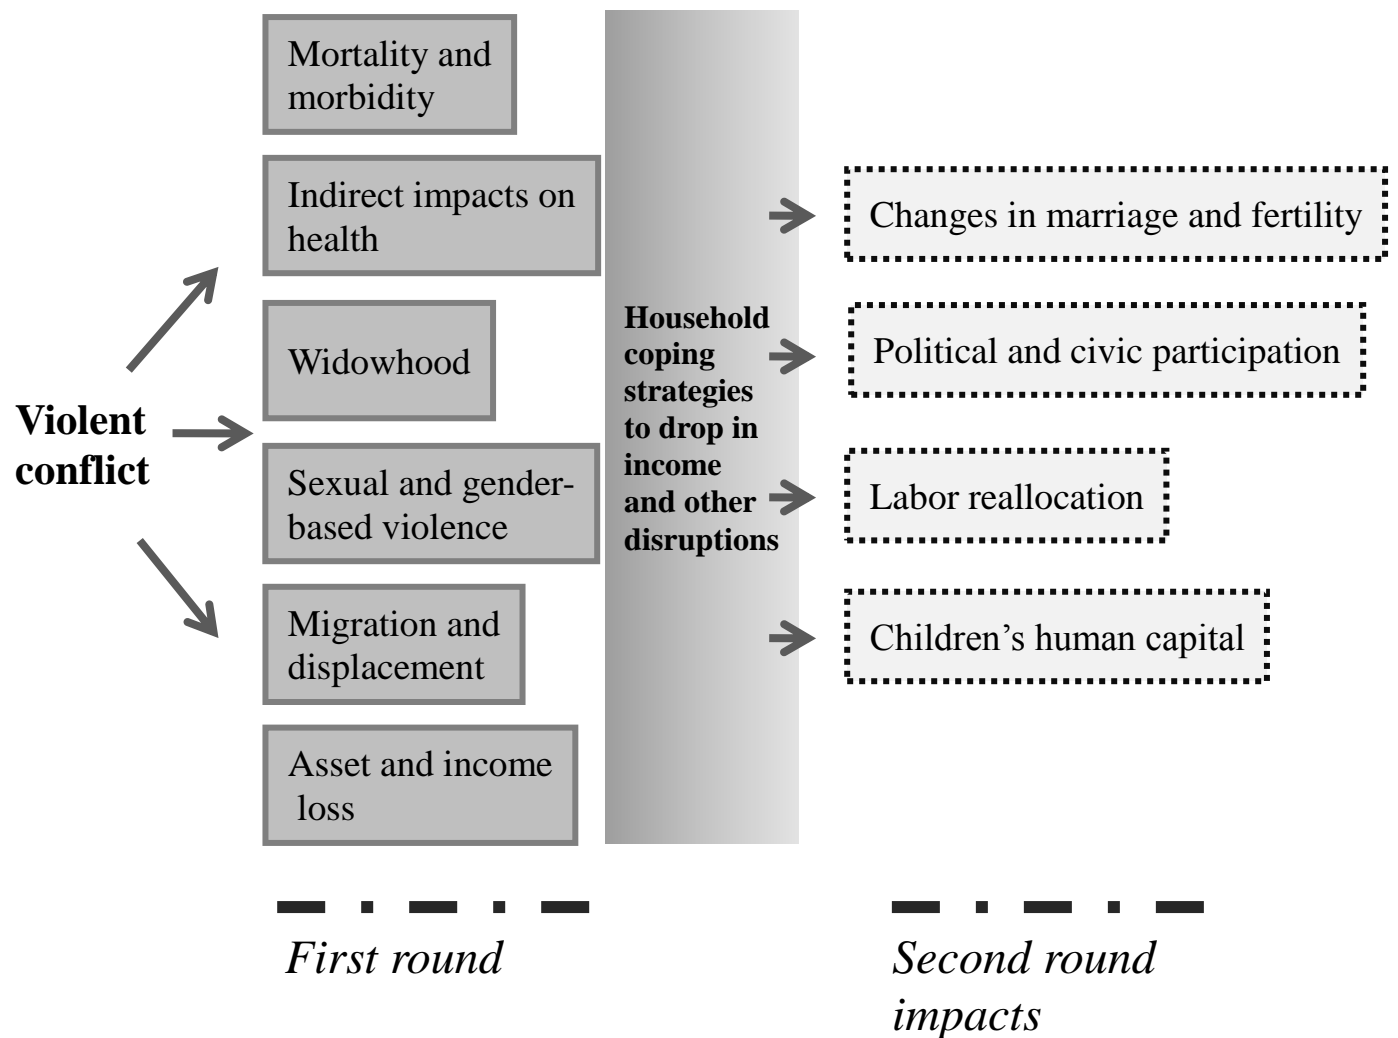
Violent conflict

Mortality and morbidity

Indirect impacts on health

Widowhood

Sexual and gender-based violence

Migration and displacement

Asset and income loss

Household coping strategies to drop in income and other disruptions

Changes in marriage and fertility

Political and civic participation

Labor reallocation

Children's human capital

First round

Second round impacts